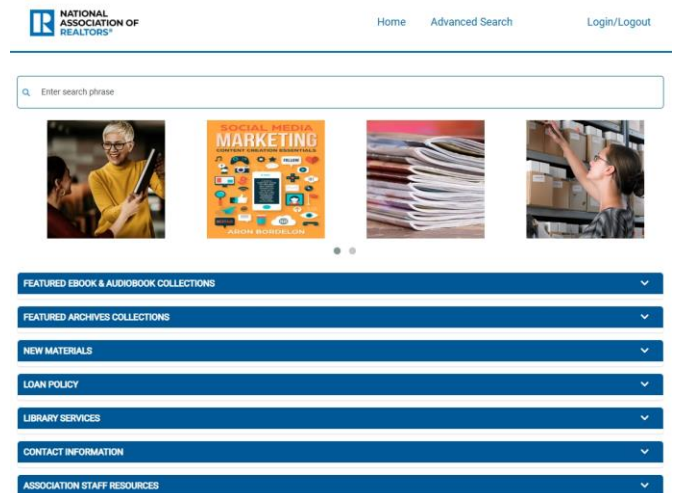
R NATIONAL ASSOCIATION OF REALTORS®

Home Advanced Search Login/Logout

Enter search phrase

SOCIAL MEDIA MARKETING
CONTENT CREATION ESSENTIALS
ARON BORDELON

FEATURED EBOOK & AUDIOBOOK COLLECTIONS

FEATURED ARCHIVES COLLECTIONS

NEW MATERIALS

LOAN POLICY

LIBRARY SERVICES

CONTACT INFORMATION

ASSOCIATION STAFF RESOURCES